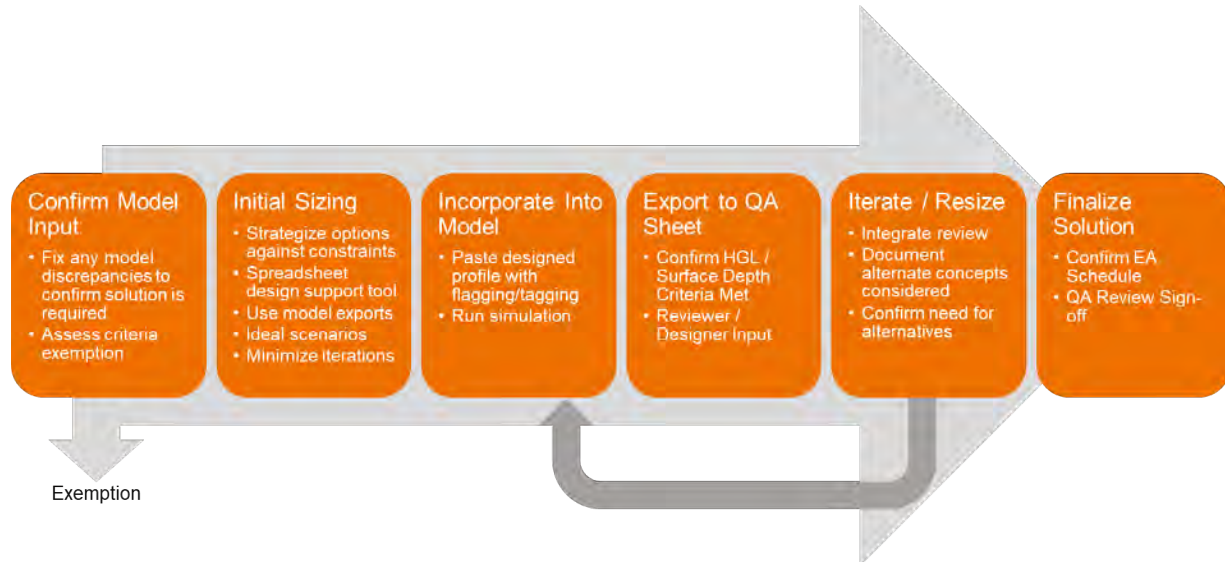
Confirm Model Input
• Fix any model discrepancies to confirm solution is required
• Assess criteria exemption

Initial Sizing
• Strategize options against constraints
• Spreadsheet design support tool
• Use model exports
• Ideal scenarios
• Minimize iterations

Incorporate Into Model
• Paste designed profile with flagging/tagging
• Run simulation

Export to QA Sheet
• Confirm HGL / Surface Depth Criteria Met
• Reviewer / Designer Input

Iterate / Resize
• Integrate review
• Document alternate concepts considered
• Confirm need for alternatives

Finalize Solution
• Confirm EA Schedule
• QA Review Sign-off

Exemption